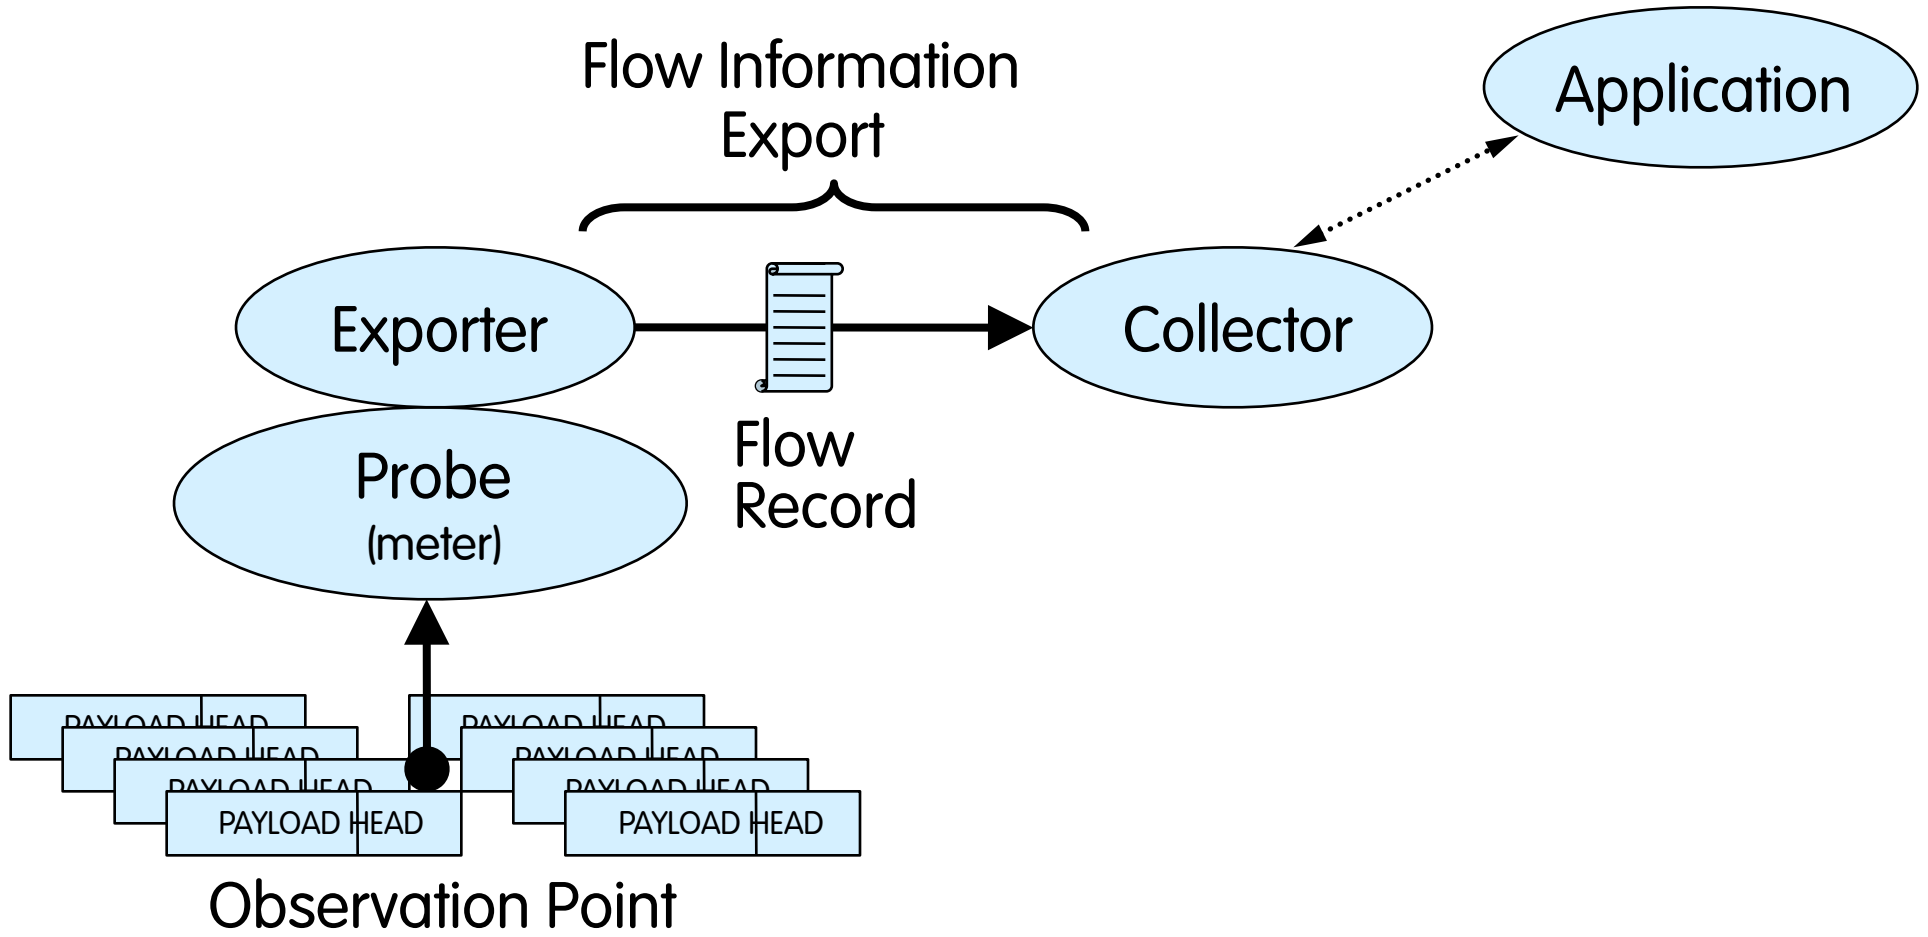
Flow Information Export

Application

Exporter

Collector

Probe (meter)

Flow Record

PAYLOAD HEAD

PAYLOAD HEAD

PAYLOAD HEAD

PAYLOAD HEAD

PAYLOAD HEAD

PAYLOAD HEAD

PAYLOAD HEAD

PAYLOAD HEAD

Observation Point